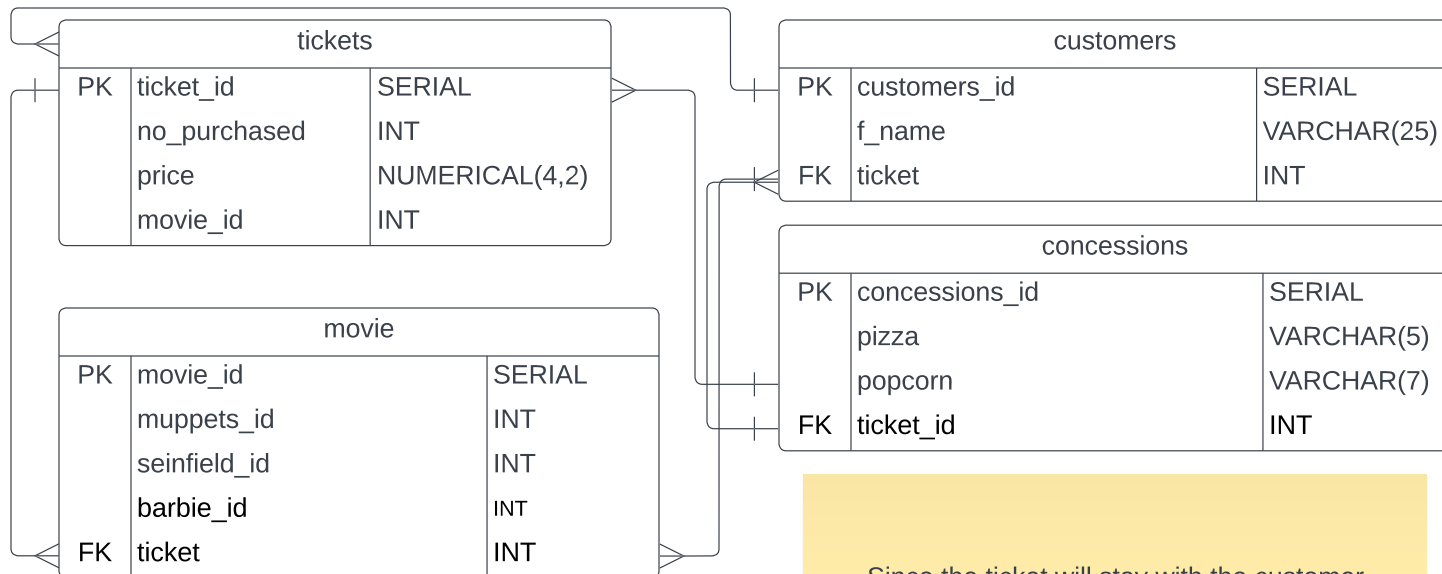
| tickets | | |
|---|---|---|
| PK | ticket_id | SERIAL |
| | no_purchased | INT |
| | price | NUMERICAL(4,2) |
| | movie_id | INT |

| customers | | |
|---|---|---|
| PK | customers_id | SERIAL |
| | f_name | VARCHAR(25) |
| FK | ticket | INT |

| concessions | | |
|---|---|---|
| PK | concessions_id | SERIAL |
| | pizza | VARCHAR(5) |
| | popcorn | VARCHAR(7) |
| FK | ticket_id | INT |

| movie | | |
|---|---|---|
| PK | movie_id | SERIAL |
| | muppets_id | INT |
| | seinfield_id | INT |
| | barbie_id | INT |
| FK | ticket | INT |

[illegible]